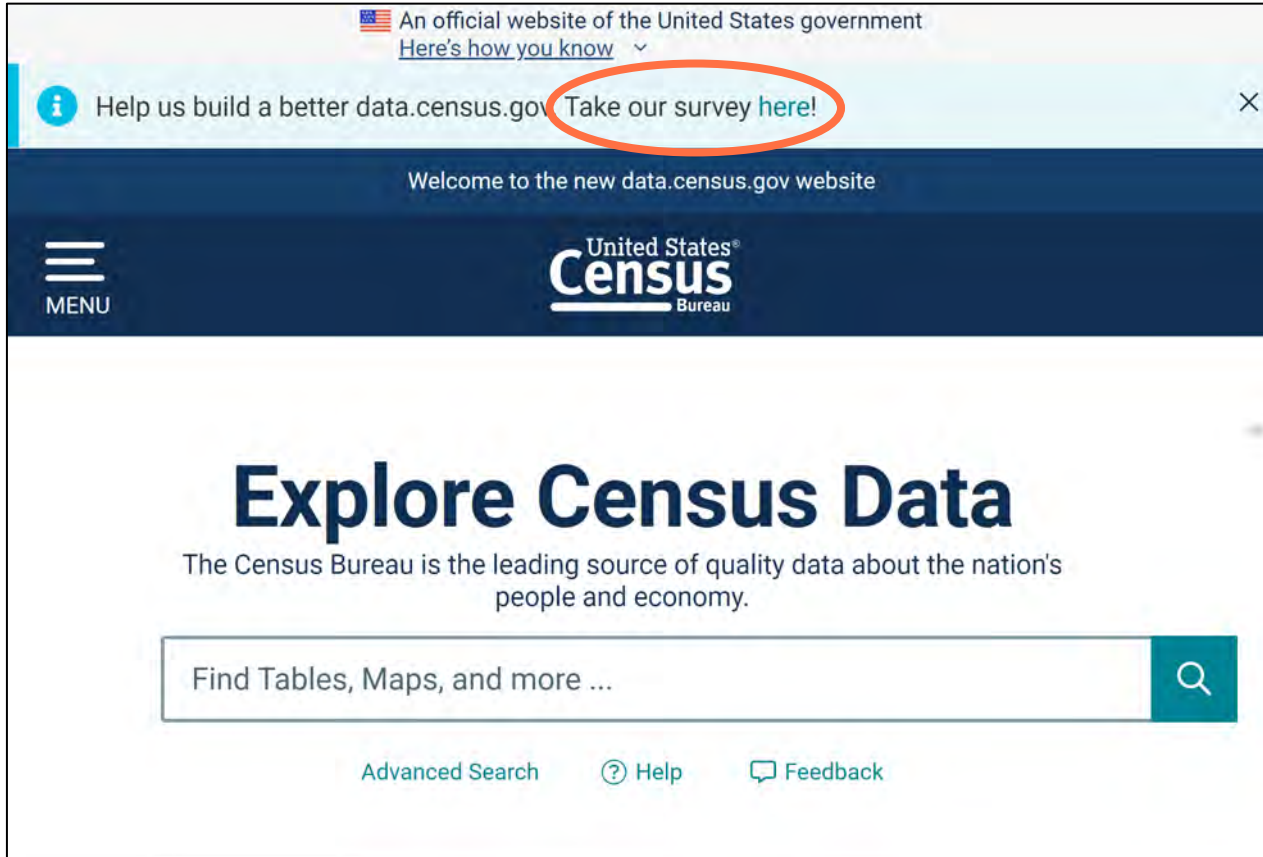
An official website of the United States government
Here's how you know

Help us build a better data.census.gov Take our survey here!

×

Welcome to the new data.census.gov website

MENU

United States® Census Bureau

Explore Census Data

The Census Bureau is the leading source of quality data about the nation's people and economy.

Find Tables, Maps, and more ...

Advanced Search Help Feedback